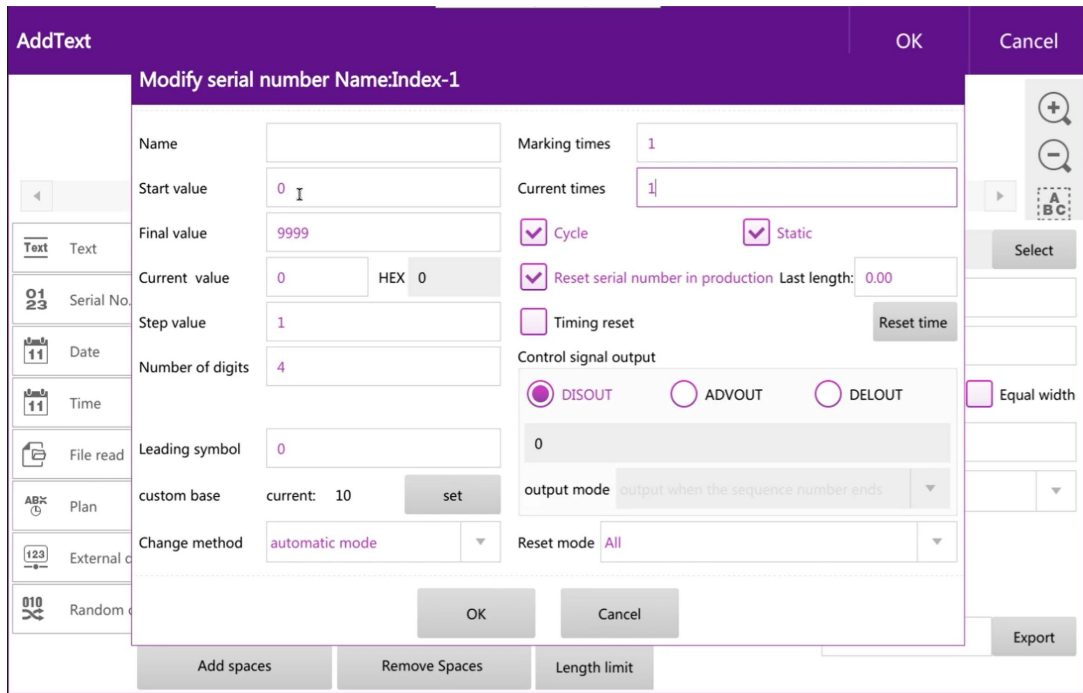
AddText

OK

Cancel

Modify serial number Name:Index-1

Name

Start value 0

Final value 9999

Current value 0 HEX 0

Step value 1

Number of digits 4

Leading symbol 0

custom base current: 10 set

Change method automatic mode

Marking times 1

Current times 1

Cycle

Static

Reset serial number in production Last length: 0.00

Timing reset

Reset time

Control signal output

DISOUT ADVOUT DELOUT

0

output mode output when the sequence number ends

Reset mode All

OK

Cancel

Text Text

01 23 Serial No.

11 Date

11 Time

File read

ABX Plan

123 External c

010 Random c

A BC

Select

Equal width

Export

Add spaces

Remove Spaces

Length limit